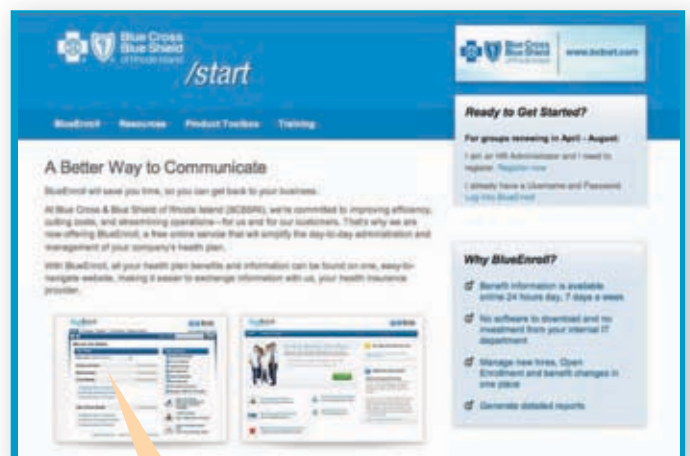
Blue Cross Blue Shield of Rhode Island

/start

Blue Cross Blue Shield of Rhode Island

www.bcbsri.com

BlueEnroll Resources Product Toolbox Training

A Better Way to Communicate

BlueEnroll will save you time, so you can get back to your business.

At Blue Cross & Blue Shield of Rhode Island (BCBSRI), we're committed to improving efficiency, cutting costs, and streamlining operations—for us and for our customers. That's why we are now offering BlueEnroll, a free online service that will simplify the day-to-day administration and management of your company's health plan.

With BlueEnroll, all your health plan benefits and information can be found on one, easy-to-navigate website, making it easier to exchange information with us, your health insurance provider.

Ready to Get Started?

For groups renewing in April – August:

I am an HR Administrator and I need to register: Register now

I already have a Username and Password: Log into BlueEnroll

Why BlueEnroll?

Benefit information is available online 24 hours day, 7 days a week

No software to download and no investment from your internal IT department

Manage new hires, Open Enrollment and benefit changes in one place

Generate detailed reports